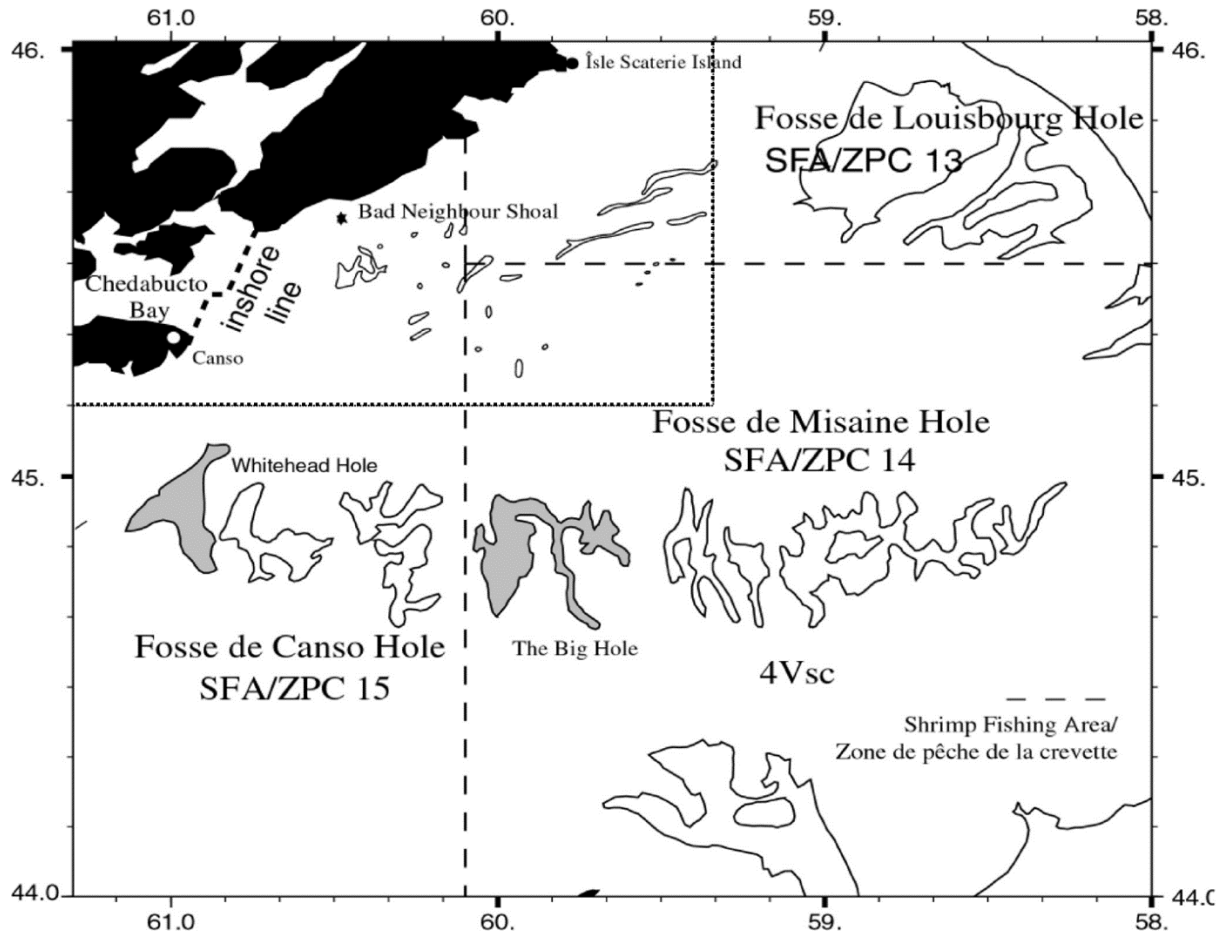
61.0
60.
59.
58.
46.
46.
Îsle Scaterie Island
Fosse de Louisbourg Hole
SFA/ZPC 13
Bad Neighbour Shoal
Chedabucto Bay
inshore line
Canso
Fosse de Misaine Hole
SFA/ZPC 14
45.
45.
Whitehead Hole
Fosse de Canso Hole
SFA/ZPC 15
The Big Hole
4Vsc
Shrimp Fishing Area/
Zone de pêche de la crevette
44.0
44.0
61.0
60.
59.
58.